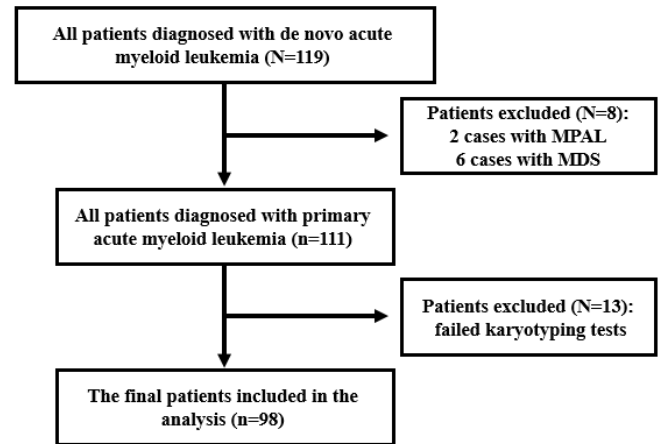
All patients diagnosed with de novo acute myeloid leukemia (N=119)

Patients excluded (N=8):
2 cases with MPAL
6 cases with MDS

All patients diagnosed with primary acute myeloid leukemia (n=111)

Patients excluded (N=13):
failed karyotyping tests

The final patients included in the analysis (n=98)